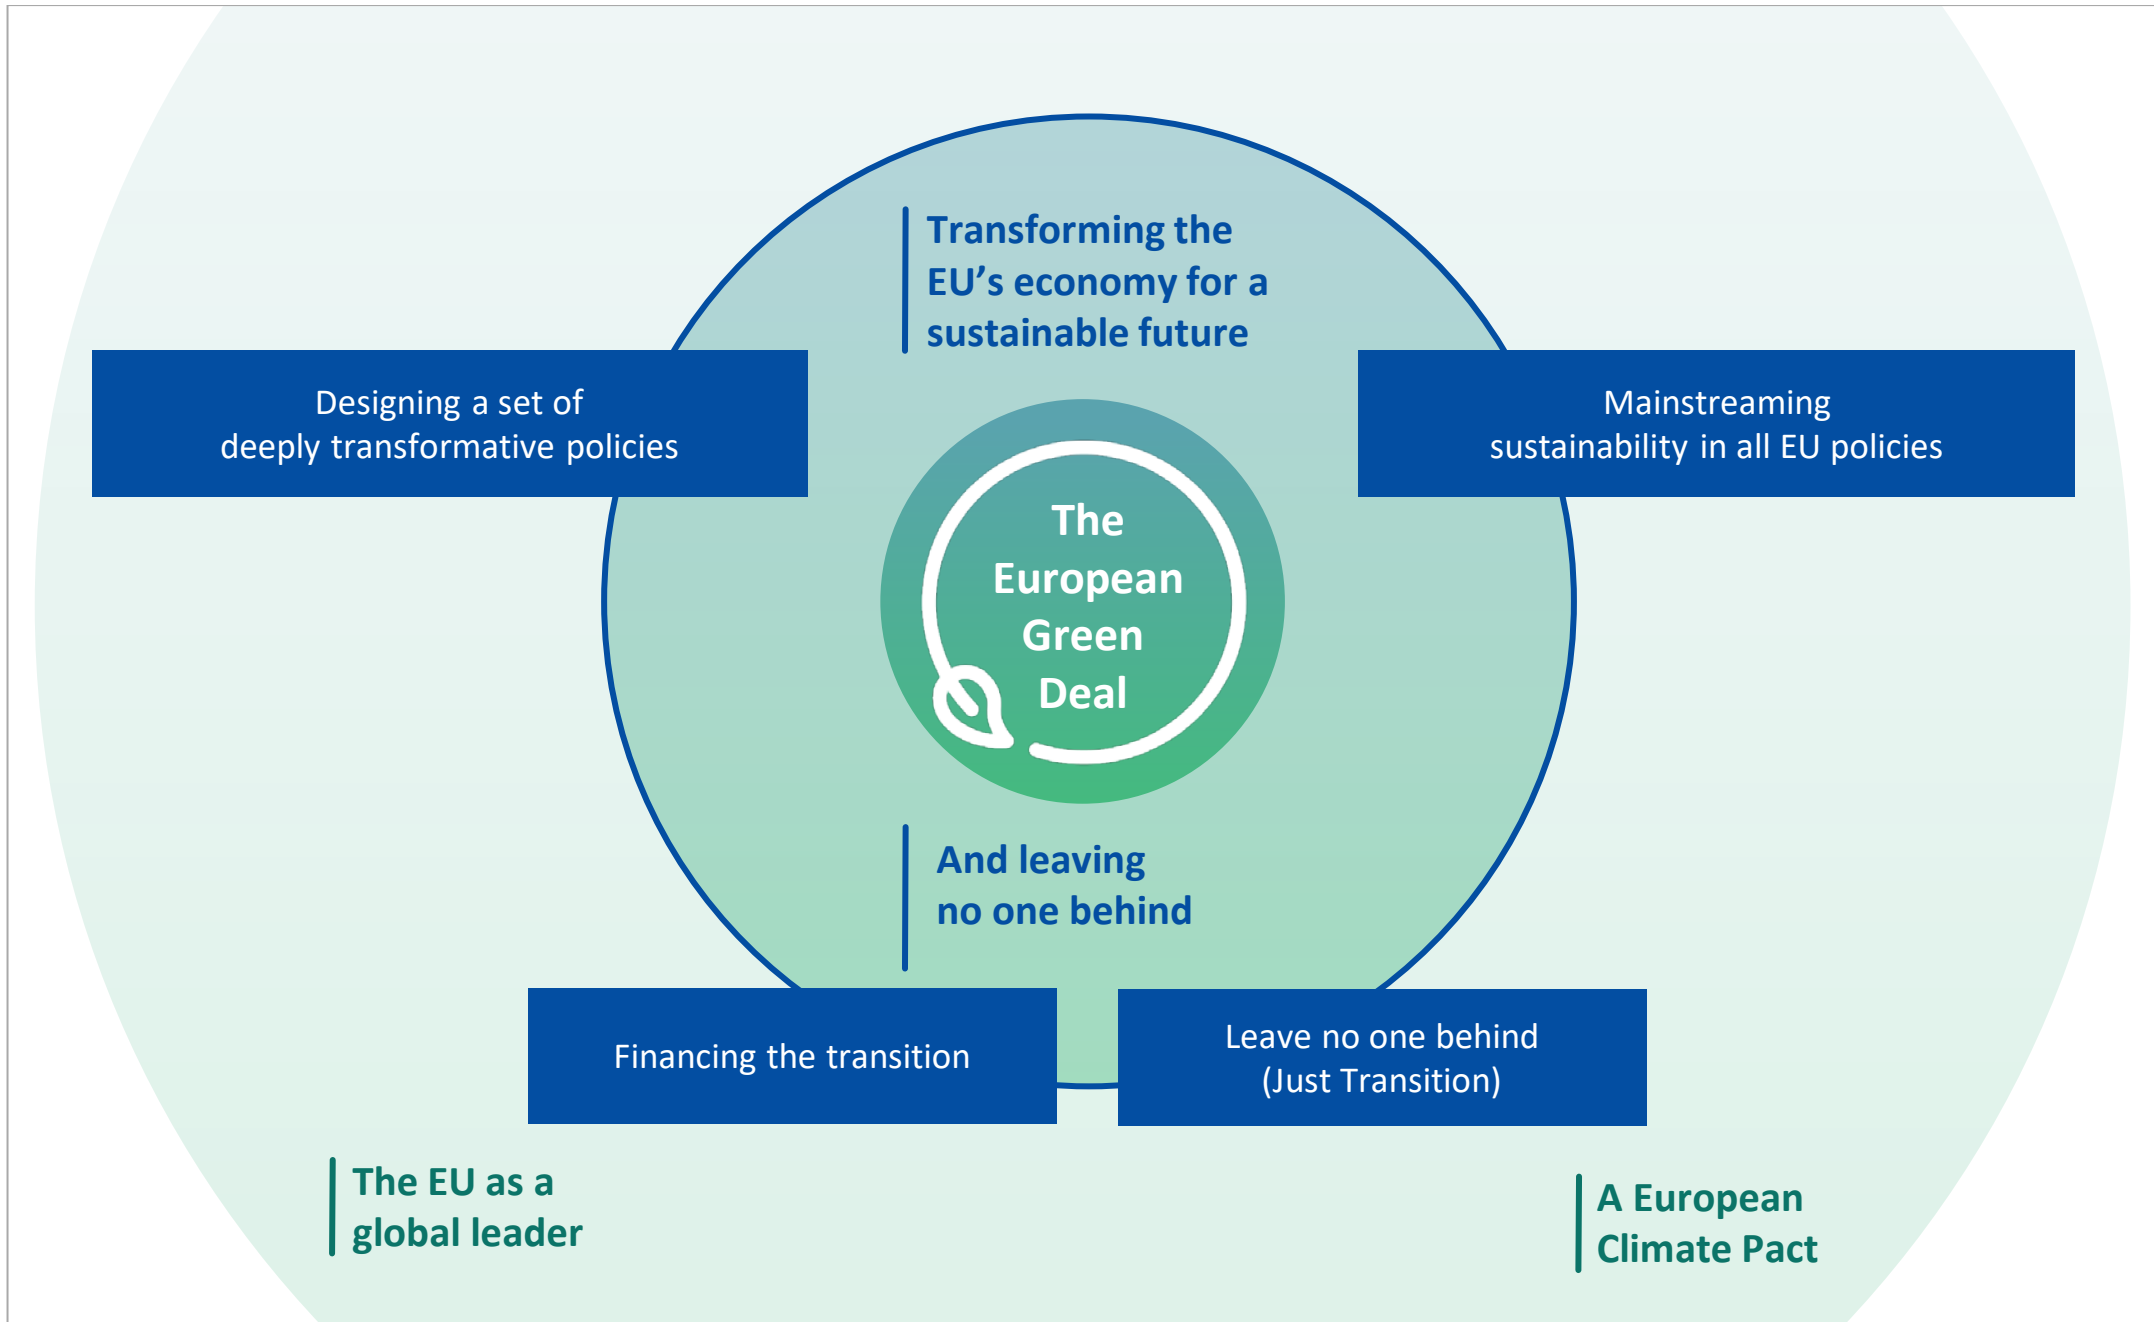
Transforming the EU's economy for a sustainable future

Designing a set of deeply transformative policies

Mainstreaming sustainability in all EU policies

The European Green Deal

And leaving no one behind

Financing the transition

Leave no one behind (Just Transition)

The EU as a global leader

A European Climate Pact